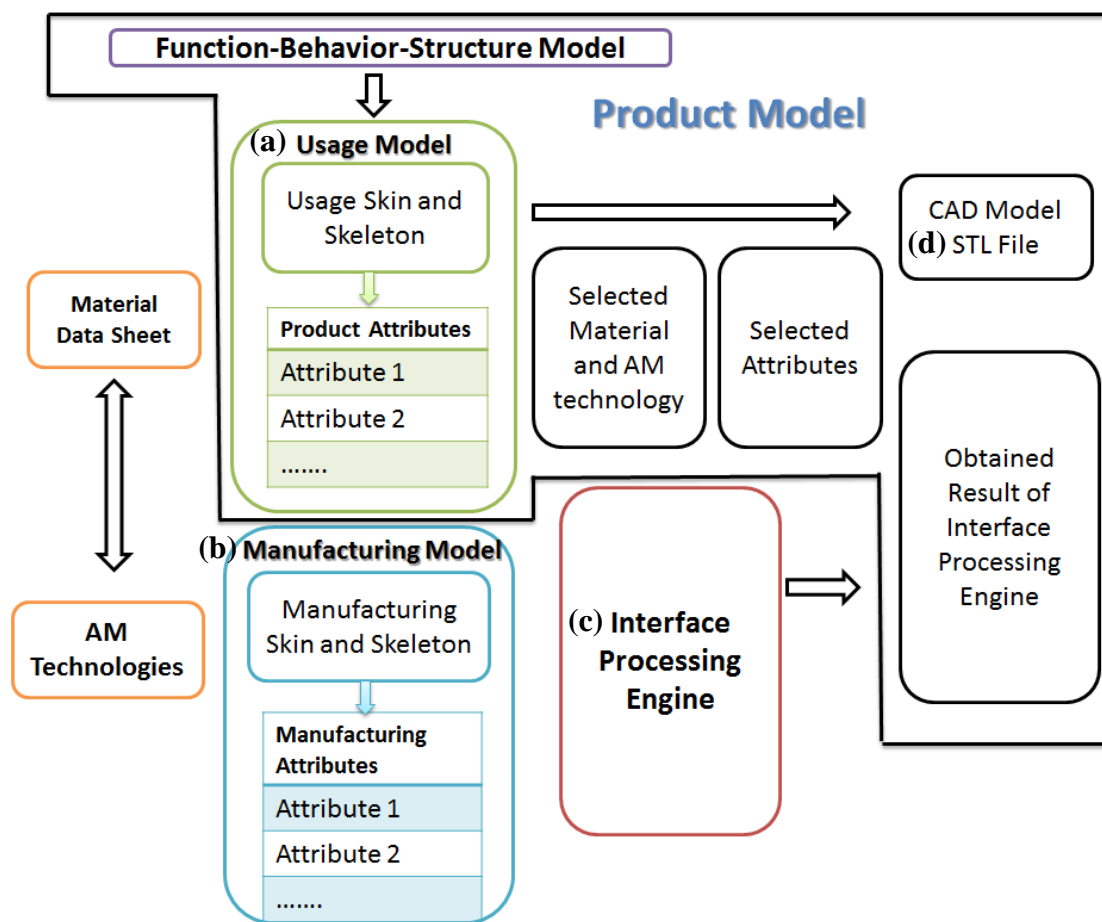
Function-Behavior-Structure Model

Product Model

(a) Usage Model

Usage Skin and Skeleton

| Product Attributes |
|---|
| Attribute 1 |
| Attribute 2 |
| ....... |

CAD Model
(d) STL File

Selected Material and AM technology

Selected Attributes

Material Data Sheet

AM Technologies

Obtained Result of Interface Processing Engine

(b) Manufacturing Model

Manufacturing Skin and Skeleton

| Manufacturing Attributes |
|---|
| Attribute 1 |
| Attribute 2 |
| ....... |

(c) Interface Processing Engine